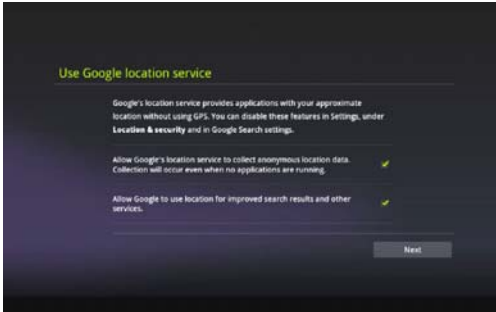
Use Google location service

Google's location service provides applications with your approximate location without using GPS. You can disable these features in Settings, under Location & security and in Google Search settings.

Allow Google's location service to collect anonymous location data. Collection will occur even when no applications are running.

Allow Google to use location for improved search results and other services.

Next